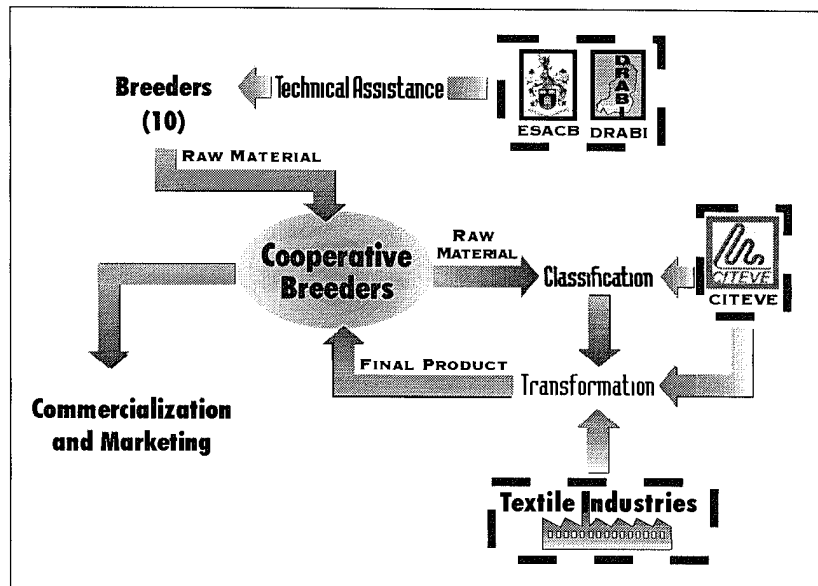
Breeders (10)

Technical Assistance

DRABI

ESACB

DRABI

Raw Material

Cooperative Breeders

Raw Material

Classification

CITEVE

CITEVE

Final Product

Transformation

Commercialization and Marketing

Textile Industries